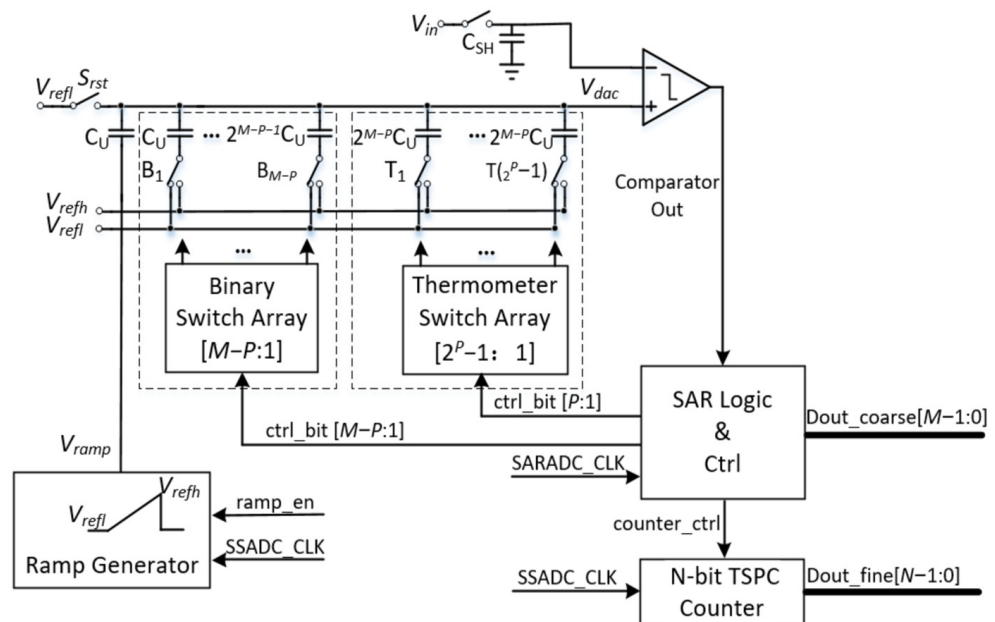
$V_{in}$
$C_{SH}$
$V_{refl}$ $S_{rst}$
$V_{dac}$
−
+
$C_U$ $C_U$ ··· $2^{M-P-1}C_U$
$2^{M-P}C_U$ ··· $2^{M-P}C_U$
$B_1$ $B_{M-P}$
$T_1$ $T(2^P-1)$
Comparator Out
$V_{refh}$
$V_{refl}$
···
···
Binary Switch Array $[M-P:1]$
Thermometer Switch Array $[2^P-1:1]$
ctrl_bit $[P:1]$
SAR Logic & Ctrl
Dout_coarse$[M-1:0]$
$V_{ramp}$
ctrl_bit $[M-P:1]$
SARADC_CLK
$V_{refh}$
$V_{refl}$
ramp_en
SSADC_CLK
Ramp Generator
counter_ctrl
SSADC_CLK
N-bit TSPC Counter
Dout_fine$[N-1:0]$